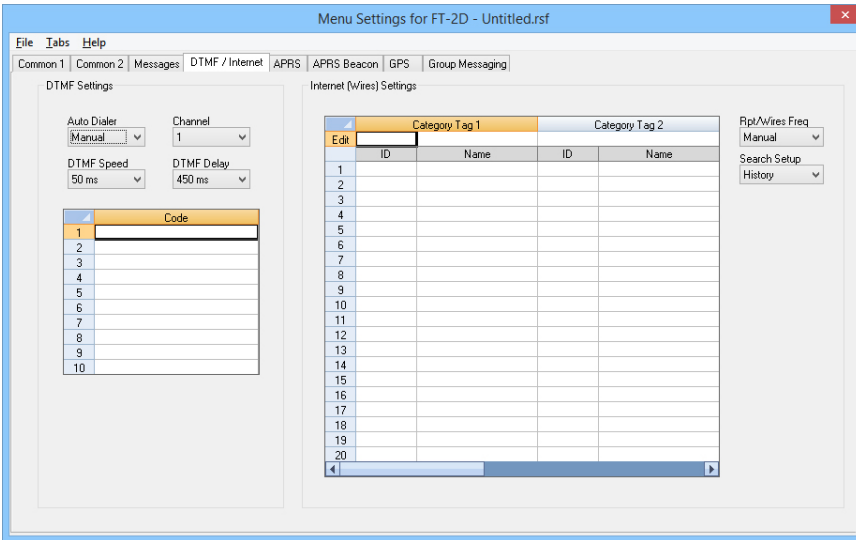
Menu Settings for FT-2D - Untitled.rsf

File Tabs Help

Common 1 | Common 2 | Messages | DTMF / Internet | APRS | APRS Beacon | GPS | Group Messaging

DTMF Settings

Auto Dialer
Manual

Channel
1

DTMF Speed
50 ms

DTMF Delay
450 ms

| | Code |
|---|---|
| 1 | |
| 2 | |
| 3 | |
| 4 | |
| 5 | |
| 6 | |
| 7 | |
| 8 | |
| 9 | |
| 10 | |

Internet (Wires) Settings

| | Category Tag 1 | | Category Tag 2 | |
|---|---|---|---|---|
| Edit | | | | |
| | ID | Name | ID | Name |
| 1 | | | | |
| 2 | | | | |
| 3 | | | | |
| 4 | | | | |
| 5 | | | | |
| 6 | | | | |
| 7 | | | | |
| 8 | | | | |
| 9 | | | | |
| 10 | | | | |
| 11 | | | | |
| 12 | | | | |
| 13 | | | | |
| 14 | | | | |
| 15 | | | | |
| 16 | | | | |
| 17 | | | | |
| 18 | | | | |
| 19 | | | | |
| 20 | | | | |

Rpt/Wires Freq
Manual

Search Setup
History